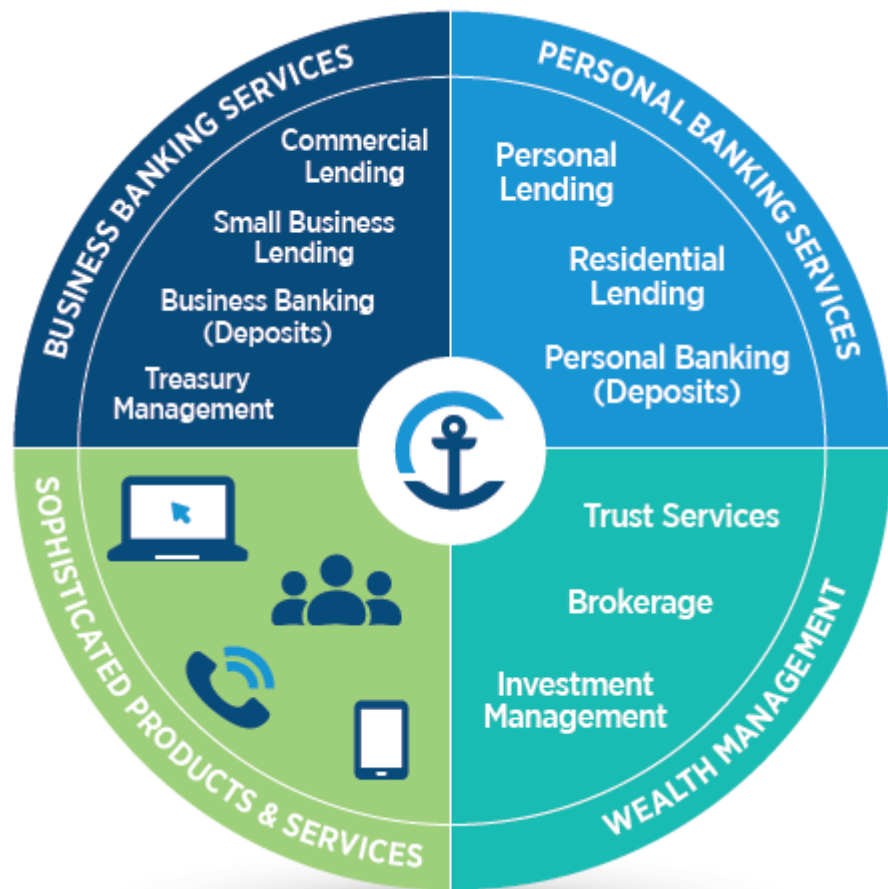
BUSINESS BANKING SERVICES

Commercial Lending

Small Business Lending

Business Banking (Deposits)

Treasury Management

PERSONAL BANKING SERVICES

Personal Lending

Residential Lending

Personal Banking (Deposits)

SOPHISTICATED PRODUCTS & SERVICES

WEALTH MANAGEMENT

Trust Services

Brokerage

Investment Management